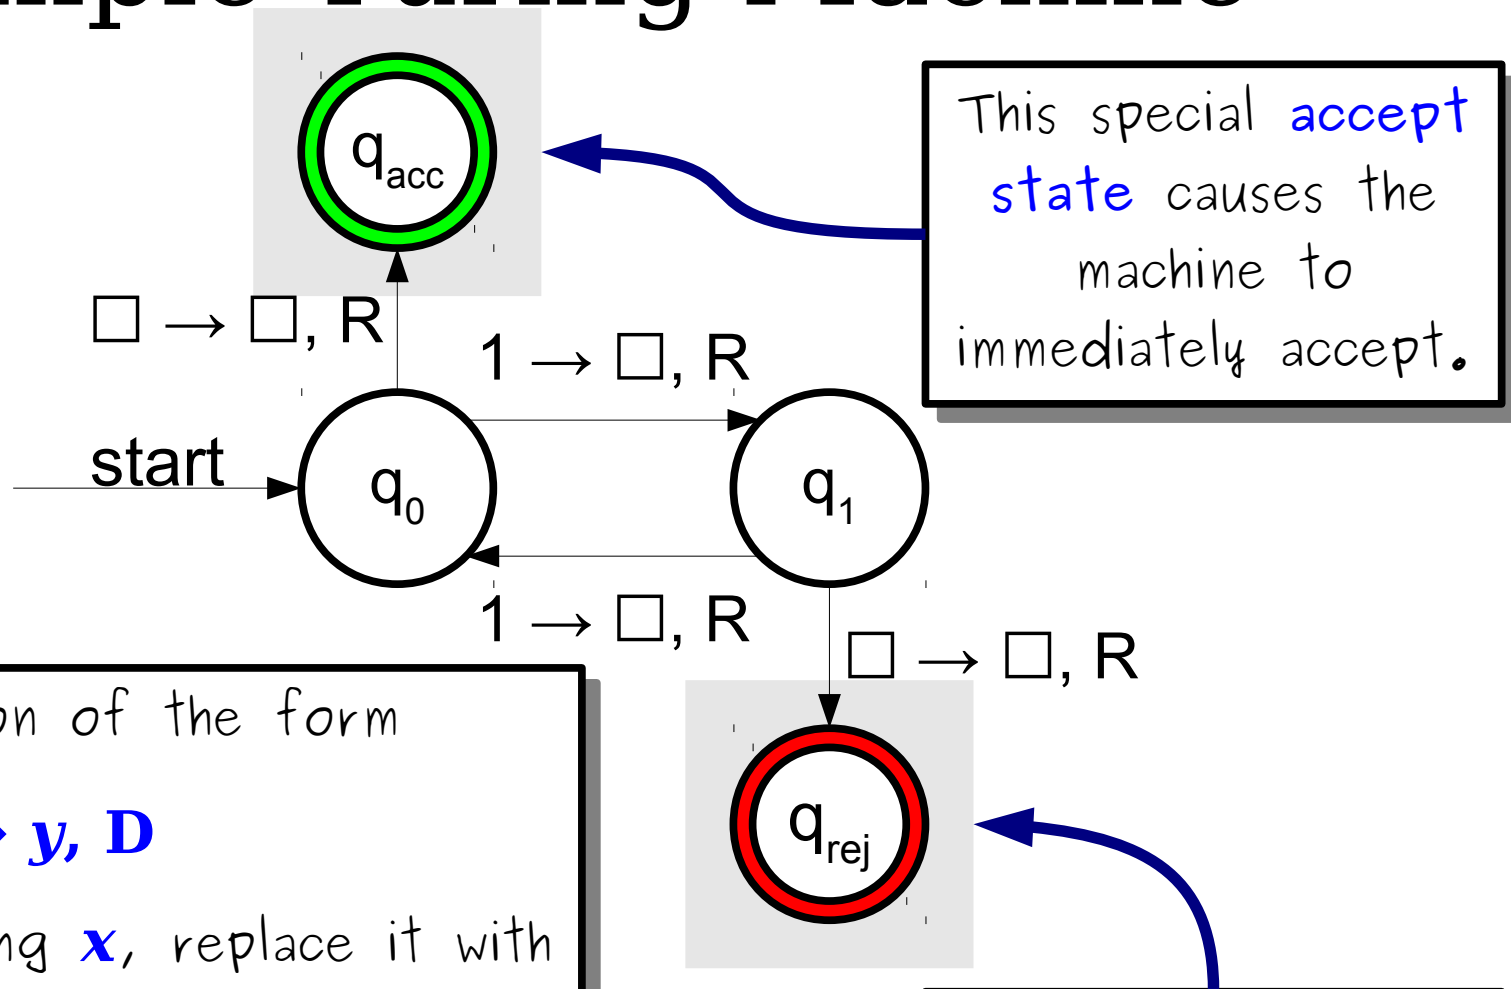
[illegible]

$q_{acc}$

This special accept state causes the machine to immediately accept.

$\square \rightarrow \square$, R

$1 \rightarrow \square$, R

start

$q_0$

$q_1$

$1 \rightarrow \square$, R

$\square \rightarrow \square$, R

on of the form

y, D

ng x, replace it with

$q_{rej}$